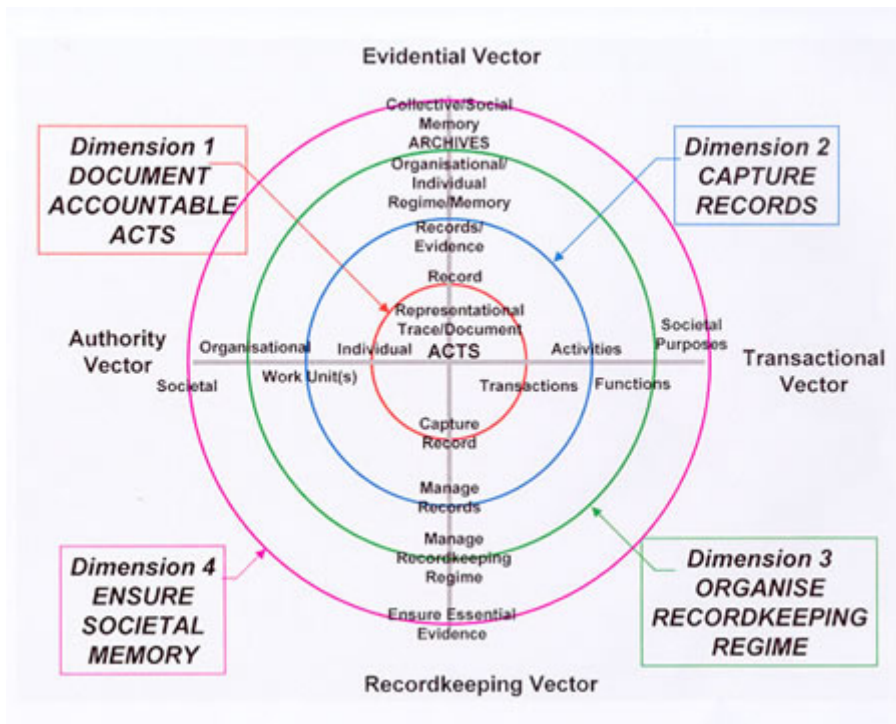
Evidential Vector

Dimension 1
DOCUMENT
ACCOUNTABLE
ACTS

Dimension 2
CAPTURE
RECORDS

Collective/Social Memory
ARCHIVES

Organisational/ Individual Regime/Memory

Records/ Evidence

Record

Representational Trace/Document

ACTS

Authority Vector

Organisational

Individual

Activities

Societal Purposes

Transactional Vector

Societal

Work Unit(s)

Transactions

Functions

Capture Record

Manage Records

Manage Recordkeeping Regime

Ensure Essential Evidence

Dimension 4
ENSURE
SOCIETAL
MEMORY

Dimension 3
ORGANISE
RECORDKEEPING
REGIME

Recordkeeping Vector